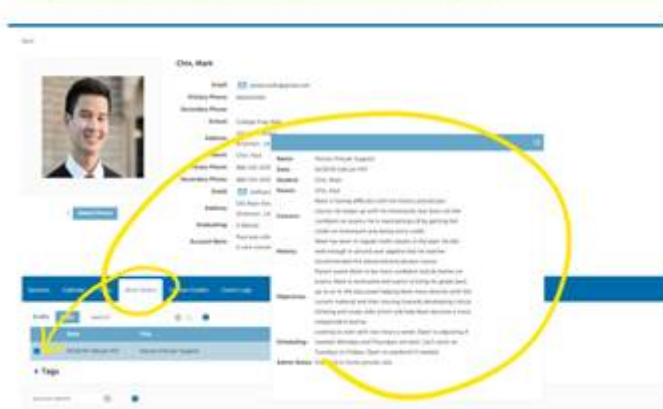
Chin, Mark

Email
Primary Phone
Secondary Phone
School
Address
Name
Primary Phone
Secondary Phone
Email
Address
Onboarding
Account Note

Name
Date
Student
Tutor
Concerns
History
Objectives
Scheduling
Admin Notes

Tags